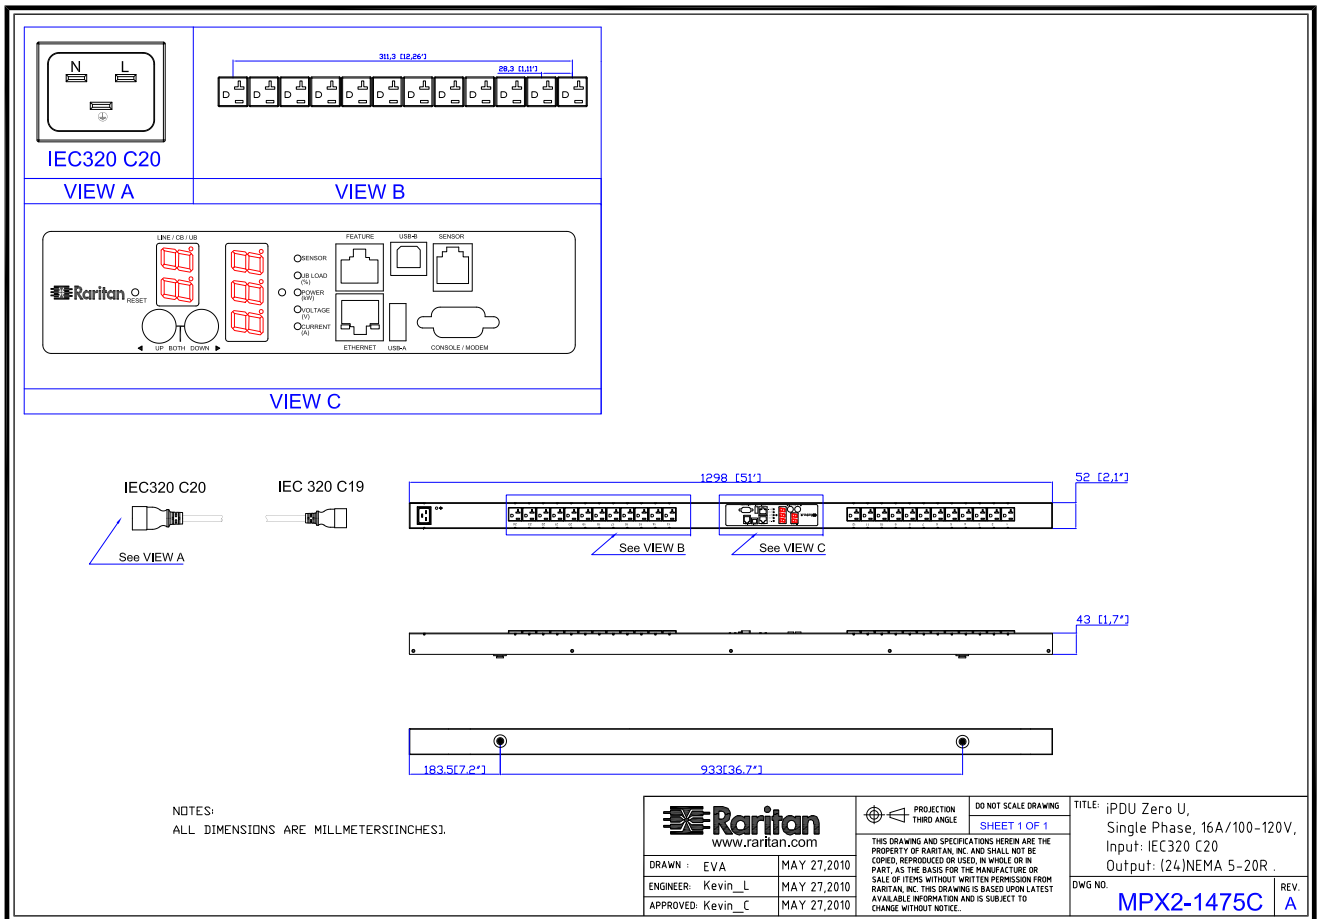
N L

IEC320 C20

311,3 [12,26"]

28,3 [1,11"]

D D D D D D D D D D D D

VIEW A

VIEW B

LINE / CB / UB

Raritan

RESET

SENSOR

UB LOAD (%)

POWER (kW)

VOLTAGE (V)

CURRENT (A)

FEATURE

USB-B

SENSOR

ETHERNET

USB-A

CONSOLE / MODEM

UP BOTH DOWN

VIEW C

IEC320 C20

IEC 320 C19

See VIEW A

1298 [51"]

52 [2,1"]

See VIEW B

See VIEW C

43 [1,7"]

183.5[7.2"]

933[36.7"]

NOTES:
ALL DIMENSIONS ARE MILLMETERS[INCHES].

Raritan
www.raritan.com

| DRAWN : | EVA | MAY 27,2010 |
|---|---|---|
| ENGINEER: | Kevin_L | MAY 27,2010 |
| APPROVED: | Kevin_C | MAY 27,2010 |

PROJECTION THIRD ANGLE

DO NOT SCALE DRAWING

SHEET 1 OF 1

THIS DRAWING AND SPECIFICATIONS HEREIN ARE THE PROPERTY OF RARITAN, INC. AND SHALL NOT BE COPIED, REPRODUCED OR USED, IN WHOLE OR IN PART, AS THE BASIS FOR THE MANUFACTURE OR SALE OF ITEMS WITHOUT WRITTEN PERMISSION FROM RARITAN, INC. THIS DRAWING IS BASED UPON LATEST AVAILABLE INFORMATION AND IS SUBJECT TO CHANGE WITHOUT NOTICE.

TITLE: iPDU Zero U,
Single Phase, 16A/100-120V,
Input: IEC320 C20
Output: (24)NEMA 5-20R .

DWG NO.
MPX2-1475C

REV.
A